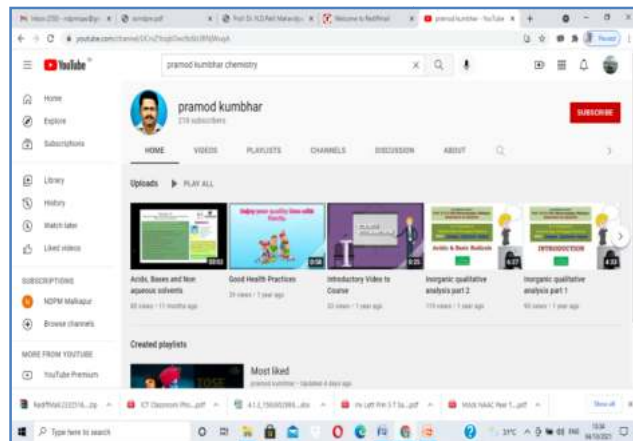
YouTube

pramod kumbhar chemistry

Home
Explore
Subscriptions
Library
History
Watch later
Liked videos

SUBSCRIPTIONS
NDPM Malkapur
Browse channels

MORE FROM YOUTUBE
YouTube Premium

pramod kumbhar
218 subscribers

SUBSCRIBE

HOME VIDEOS PLAYLISTS CHANNELS DISCUSSION ABOUT

Uploads PLAY ALL

Acids, Bases and Non aqueous solvents
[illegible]

Good Health Practices
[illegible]

Introductory Video to Course
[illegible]

Inorganic qualitative analysis part 2
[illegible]

INTRODUCTION
Inorganic qualitative analysis part 1
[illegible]

Created playlists

Most liked
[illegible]

Type here to search

Show all